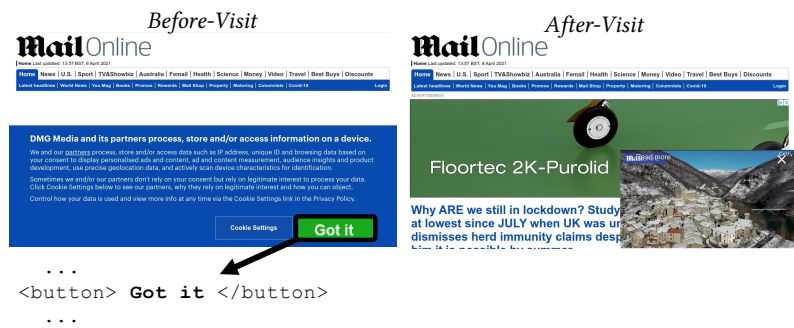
Before-Visit

Mail Online

Home Last updated: 13:57 BST, 6 April 2021

Home | News | U.S. | Sport | TV&Showbiz | Australia | Femail | Health | Science | Money | Video | Travel | Best Buys | Discounts

Latest Headlines | World News | You Mag | Books | Promos | Rewards | Mail Shop | Property | Motoring | Columnists | Covid-19 Login

DMG Media and its partners process, store and/or access information on a device.

We and our partners process, store and/or access data such as IP address, unique ID and browsing data based on your consent to display personalised ads and content, ad and content measurement, audience insights and product development, use precise geolocation data, and actively scan device characteristics for identification.

Sometimes we and/or our partners don't rely on your consent but rely on legitimate interest to process your data. Click Cookie Settings below to see our partners, why they rely on legitimate interest and how you can object.

Control how your data is used and view more info at any time via the Cookie Settings link in the Privacy Policy.

Cookie Settings

Got it

...
<button> Got it </button>
...

After-Visit

Mail Online

Home Last updated: 13:57 BST, 6 April 2021

Home | News | U.S. | Sport | TV&Showbiz | Australia | Femail | Health | Science | Money | Video | Travel | Best Buys | Discounts

Latest Headlines | World News | You Mag | Books | Promos | Rewards | Mail Shop | Property | Motoring | Columnists | Covid-19 Login

ADVERTISEMENT

Floortec 2K-Purolid

Read more

Why ARE we still in lockdown? Study at lowest since JULY when UK was ur dismisses herd immunity claims desp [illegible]